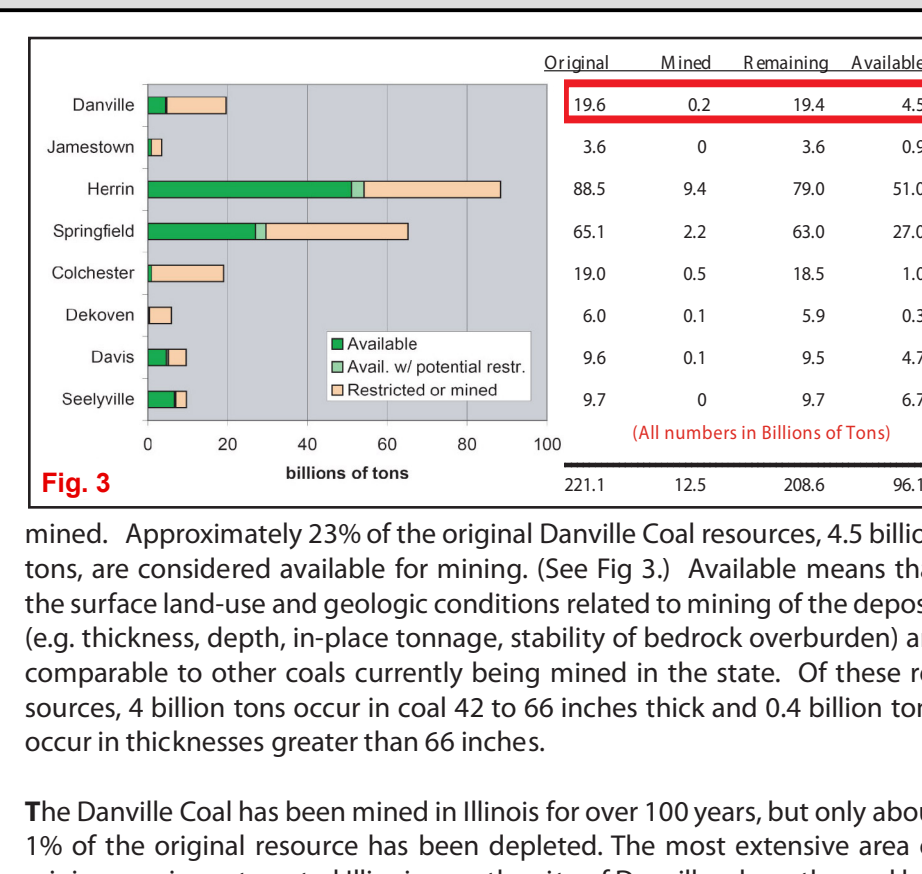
Danville
Jamestown
Herrin
Springfield
Colchester
Dekoven
Davis
Seelyville

0 20 40 60 80 100
billions of tons

Available
Avail. w/ potential restr.
Restricted or mined

Fig. 3

| Original | Mined | Remaining | Available |
|---|---|---|---|
| 19.6 | 0.2 | 19.4 | 4.5 |
| 3.6 | 0 | 3.6 | 0.9 |
| 88.5 | 9.4 | 79.0 | 51.0 |
| 65.1 | 2.2 | 63.0 | 27.0 |
| 19.0 | 0.5 | 18.5 | 1.0 |
| 6.0 | 0.1 | 5.9 | 0.3 |
| 9.6 | 0.1 | 9.5 | 4.7 |
| 9.7 | 0 | 9.7 | 6.7 |
| 221.1 | 12.5 | 208.6 | 96.1 |

(All numbers in Billions of Tons)

mined. Approximately 23% of the original Danville Coal resources, 4.5 billio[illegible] tons, are considered available for mining. (See Fig 3.) Available means th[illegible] the surface land-use and geologic conditions related to mining of the depos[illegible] (e.g. thickness, depth, in-place tonnage, stability of bedrock overburden) a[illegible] comparable to other coals currently being mined in the state. Of these re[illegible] sources, 4 billion tons occur in coal 42 to 66 inches thick and 0.4 billion ton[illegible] occur in thicknesses greater than 66 inches.

The Danville Coal has been mined in Illinois for over 100 years, but only abou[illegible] 1% of the original resource has been depleted. The most extensive area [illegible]